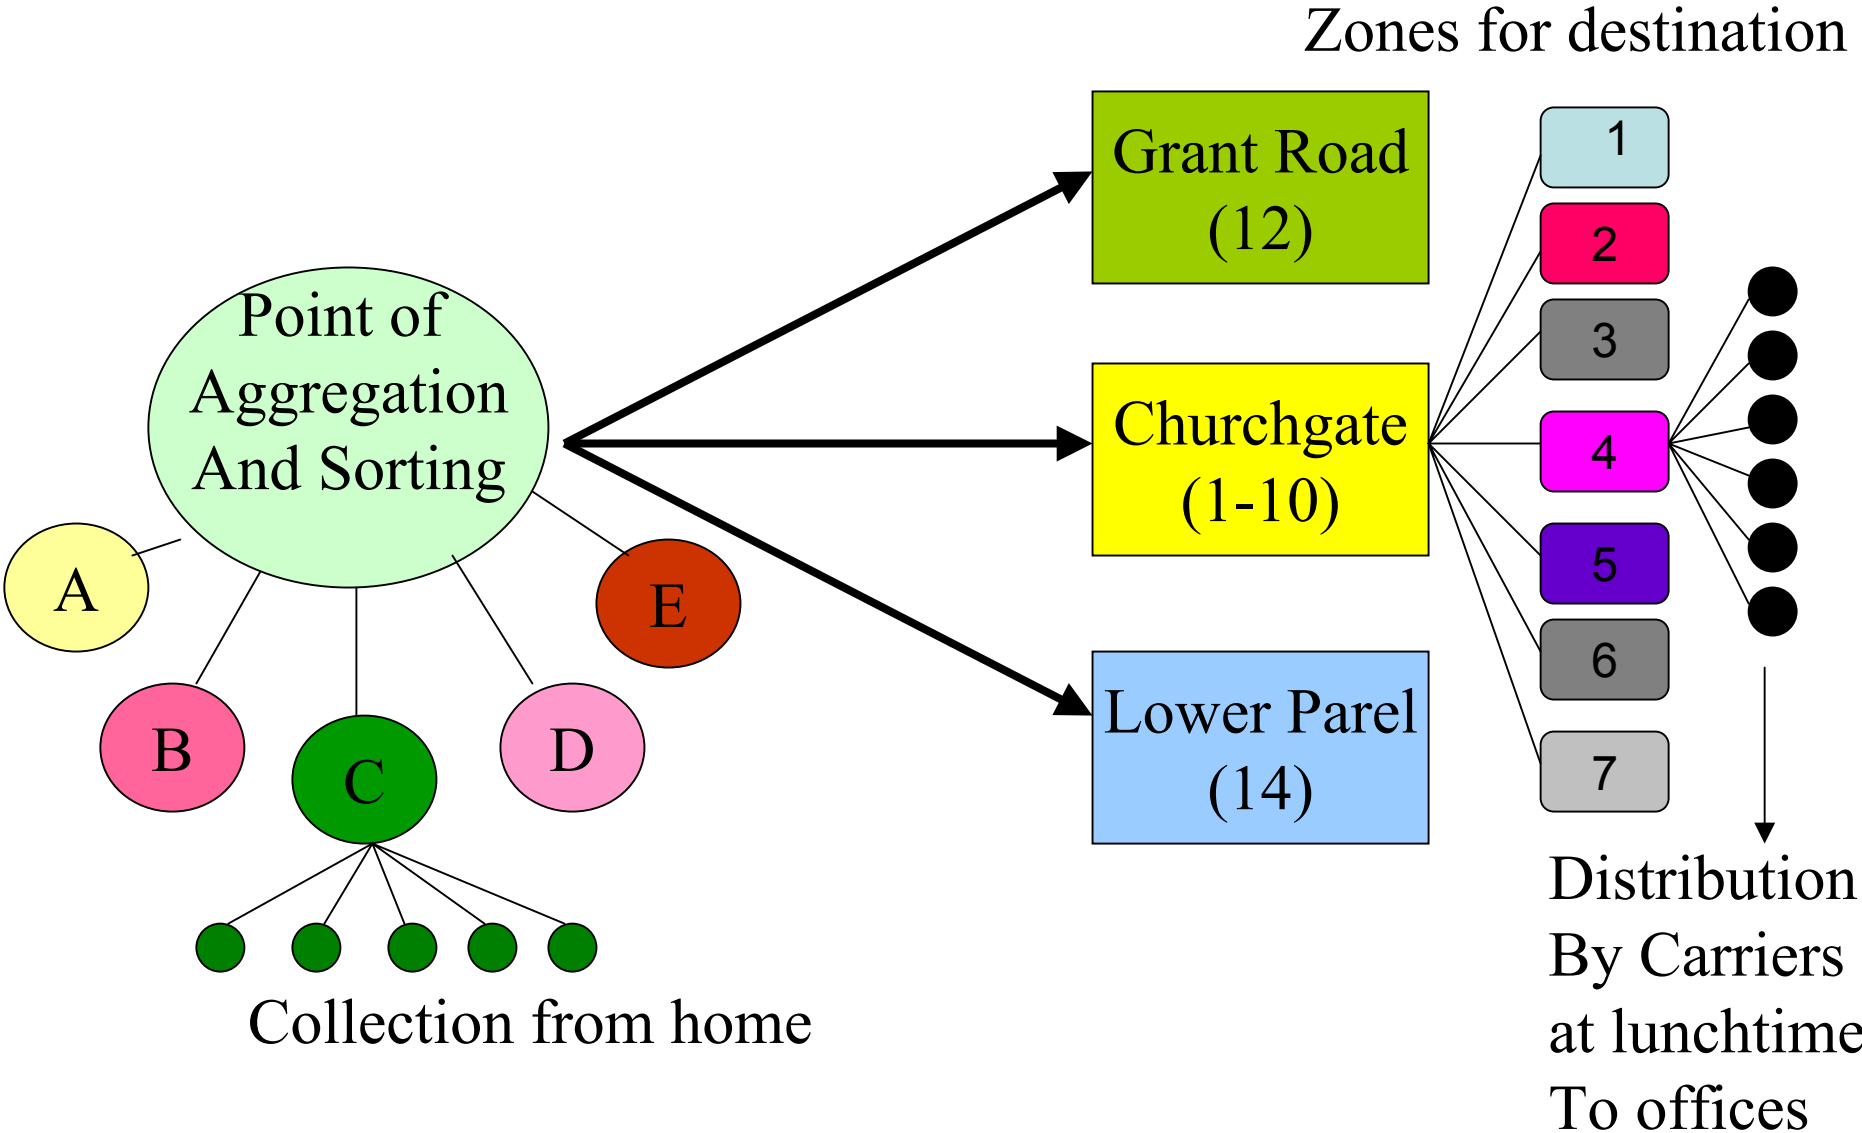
Zones for destination

Point of Aggregation And Sorting

A

B

C

D

E

Collection from home

Grant Road (12)

Churchgate (1-10)

Lower Parel (14)

1

2

3

4

5

6

7

Distribution By Carriers at lunchtime To offices